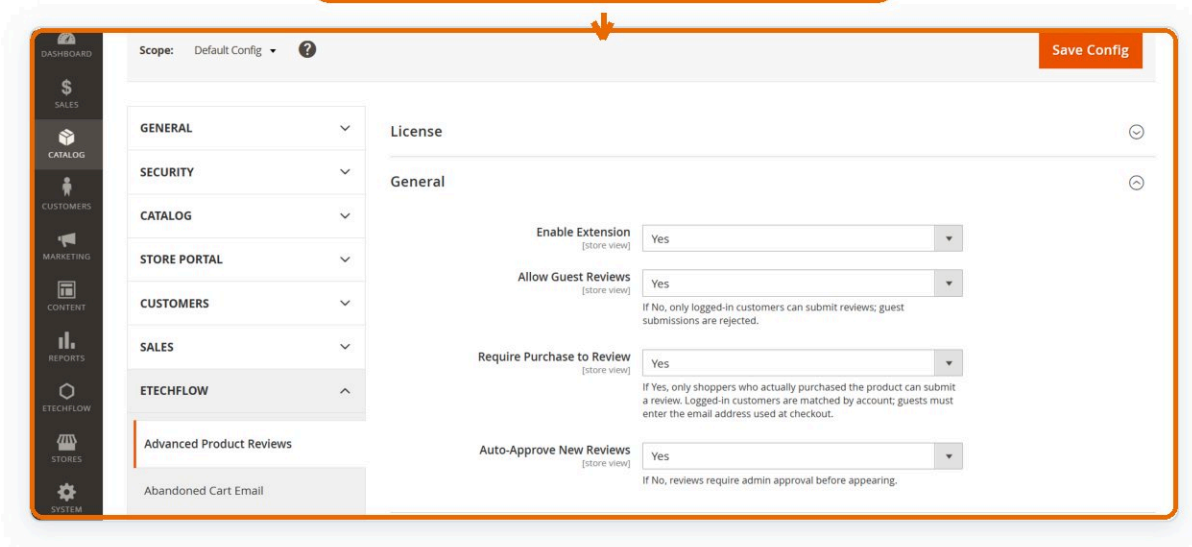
DASHBOARD
SALES
CATALOG
CUSTOMERS
MARKETING
CONTENT
REPORTS
ETECHFLOW
STORES
SYSTEM

Scope: Default Config ▾ ?

Save Config

GENERAL
SECURITY
CATALOG
STORE PORTAL
CUSTOMERS
SALES
ETECHFLOW
Advanced Product Reviews
Abandoned Cart Email

License

General

Enable Extension [store view] Yes

Allow Guest Reviews [store view] Yes
If No, only logged-in customers can submit reviews; guest submissions are rejected.

Require Purchase to Review [store view] Yes
If Yes, only shoppers who actually purchased the product can submit a review. Logged-in customers are matched by account; guests must enter the email address used at checkout.

Auto-Approve New Reviews [store view] Yes
If No, reviews require admin approval before appearing.